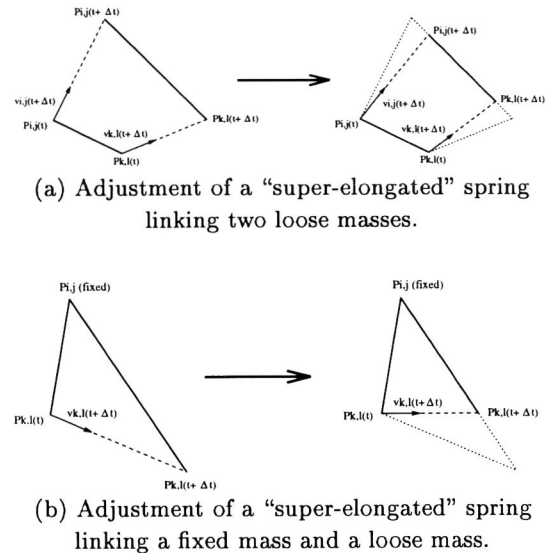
Pi,j(t+ Δt)

vi,j(t+ Δt)

Pi,j(t)

vk,l(t+ Δt)

Pk,l(t+ Δt)

Pk,l(t)

Pi,j(t+ Δt)

vi,j(t+ Δt)

Pi,j(t)

vk,l(t+ Δt)

Pk,l(t+ Δt)

Pk,l(t)

(a) Adjustment of a "super-elongated" spring linking two loose masses.

Pi,j (fixed)

Pk,l(t)

vk,l(t+ Δt)

Pk,l(t+ Δt)

Pi,j (fixed)

Pk,l(t)

vk,l(t+ Δt)

Pk,l(t+ Δt)

(b) Adjustment of a "super-elongated" spring linking a fixed mass and a loose mass.